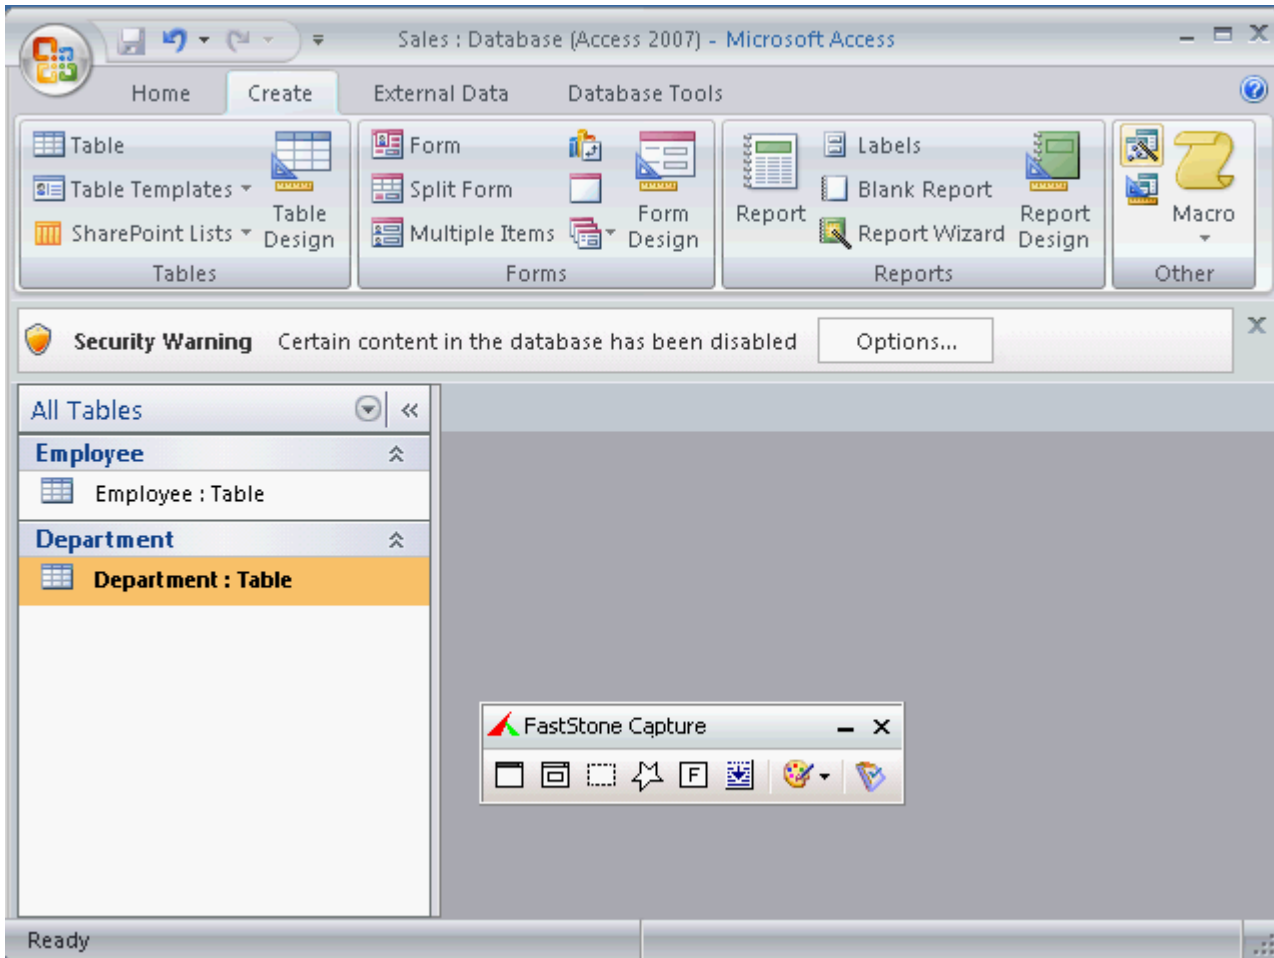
Sales : Database (Access 2007) - Microsoft Access

Home Create External Data Database Tools

Table
Table Templates
SharePoint Lists
Table Design
Tables

Form
Split Form
Multiple Items
Form Design
Forms

Report
Labels
Blank Report
Report Wizard
Report Design
Reports

Macro
Other

Security Warning Certain content in the database has been disabled Options...

All Tables

Employee
Employee : Table

Department
Department : Table

FastStone Capture

Ready